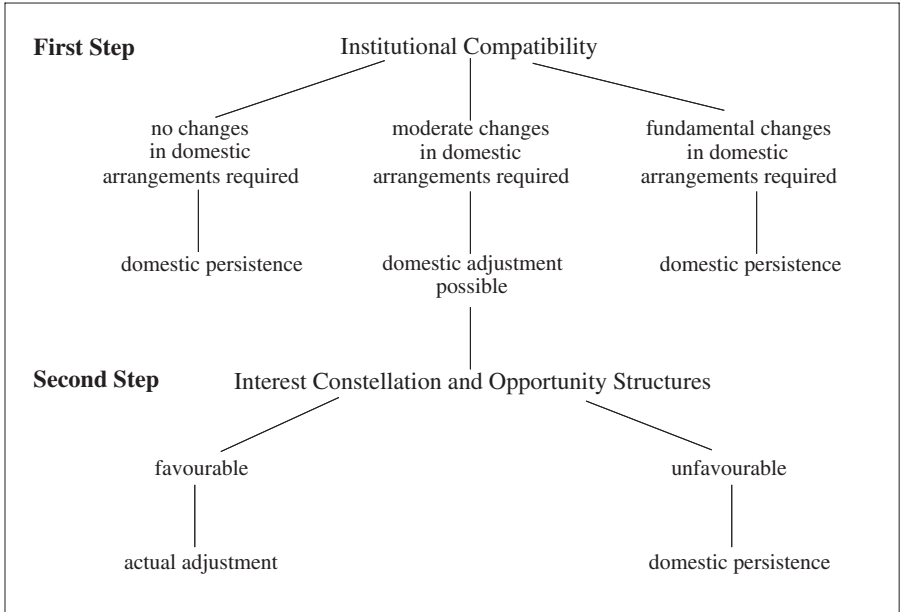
First Step

Institutional Compatibility

no changes in domestic arrangements required

moderate changes in domestic arrangements required

fundamental changes in domestic arrangements required

domestic persistence

domestic adjustment possible

domestic persistence

Second Step

Interest Constellation and Opportunity Structures

favourable

unfavourable

actual adjustment

domestic persistence